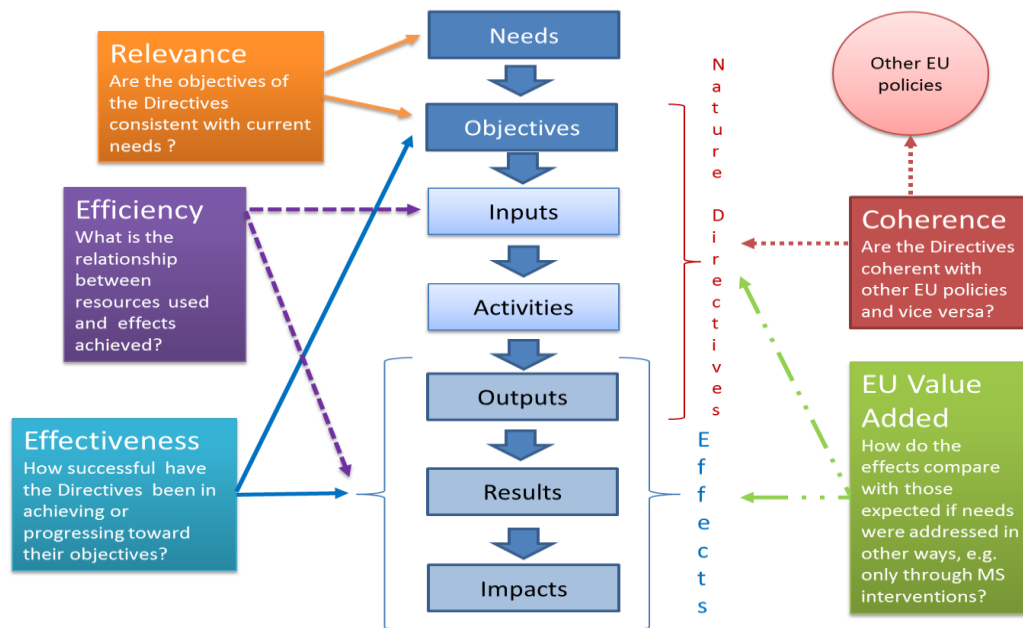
Relevance
Are the objectives of the Directives consistent with current needs ?

Needs

Objectives

Inputs

Activities

Outputs

Results

Impacts

Nature Directives

Effects

Other EU policies

Efficiency
What is the relationship between resources used and effects achieved?

Coherence
Are the Directives coherent with other EU policies and vice versa?

Effectiveness
How successful have the Directives been in achieving or progressing toward their objectives?

EU Value Added
How do the effects compare with those expected if needs were addressed in other ways, e.g. only through MS interventions?